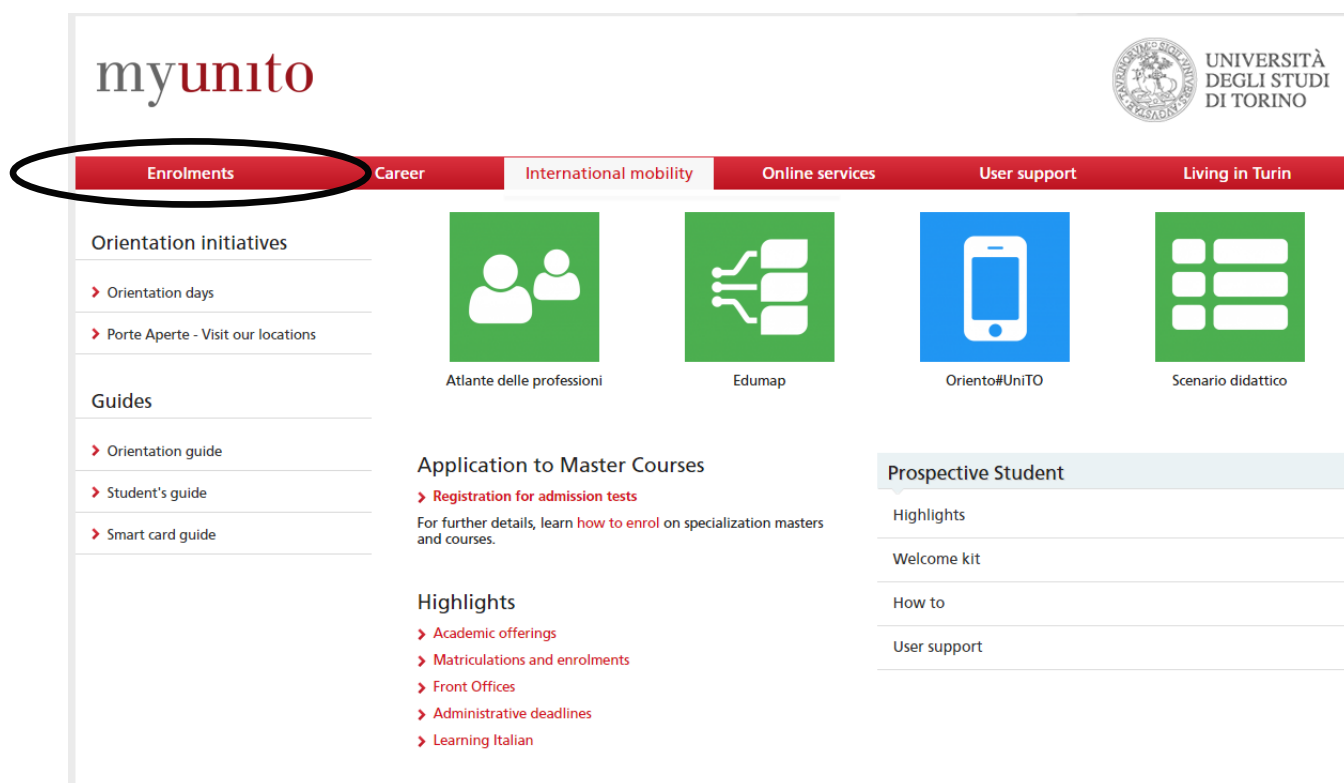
myunito

UNIVERSITÀ DEGLI STUDI DI TORINO

Enrolments | Career | International mobility | Online services | User support | Living in Turin

Orientation initiatives

Orientation days

Porte Aperte - Visit our locations

Guides

Orientation guide

Student's guide

Smart card guide

Atlante delle professioni

Edumap

Oriento#UniTO

Scenario didattico

Application to Master Courses

Registration for admission tests

For further details, learn how to enrol on specialization masters and courses.

Highlights

Academic offerings

Matriculations and enrolments

Front Offices

Administrative deadlines

Learning Italian

Prospective Student

Highlights

Welcome kit

How to

User support